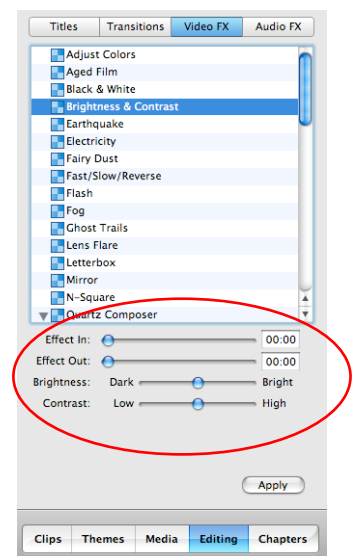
Titles Transitions Video FX Audio FX

Adjust Colors
Aged Film
Black & White
Brightness & Contrast
Earthquake
Electricity
Fairy Dust
Fast/Slow/Reverse
Flash
Fog
Ghost Trails
Lens Flare
Letterbox
Mirror
N-Square
Quartz Composer

Effect In: 00:00
Effect Out: 00:00
Brightness: Dark Bright
Contrast: Low High

Apply

Clips Themes Media Editing Chapters